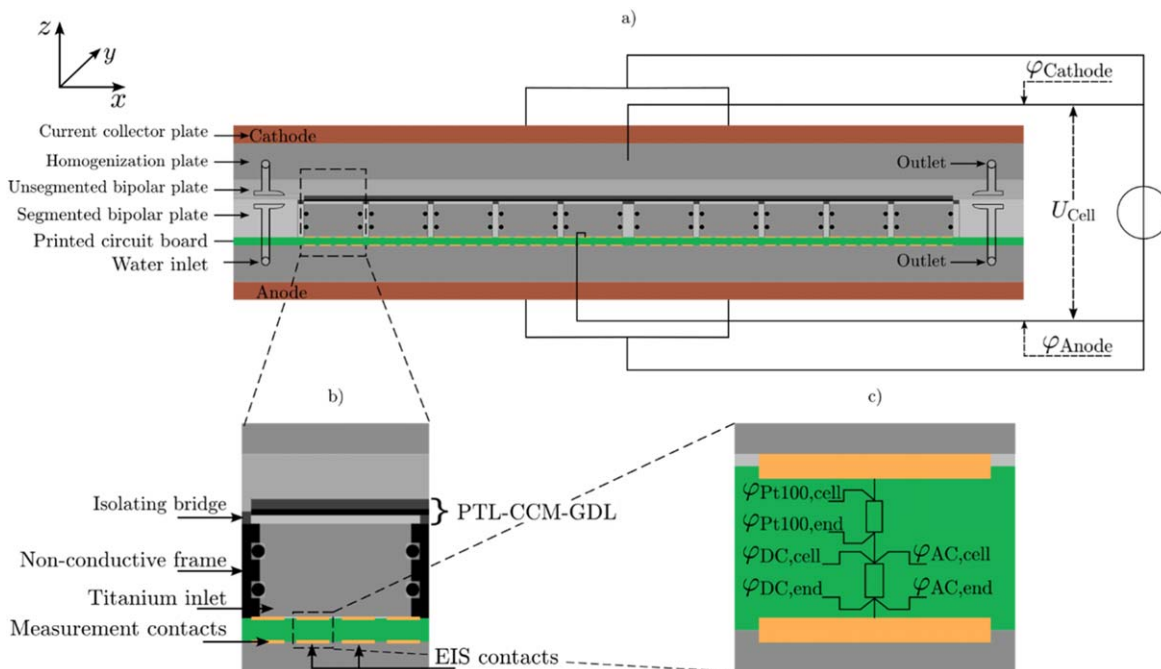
$z$
$y$
$x$

a)

Current collector plate
Cathode
Homogenization plate
Unsegmented bipolar plate
Segmented bipolar plate
Printed circuit board
Water inlet
Anode
Outlet
Outlet
$\varphi_{\text{Cathode}}$
$U_{\text{Cell}}$
$\varphi_{\text{Anode}}$

b)

Isolating bridge
PTL-CCM-GDL
Non-conductive frame
Titanium inlet
Measurement contacts
EIS contacts

c)

$\varphi_{\text{Pt100,cell}}$
$\varphi_{\text{Pt100,end}}$
$\varphi_{\text{DC,cell}}$
$\varphi_{\text{AC,cell}}$
$\varphi_{\text{DC,end}}$
$\varphi_{\text{AC,end}}$